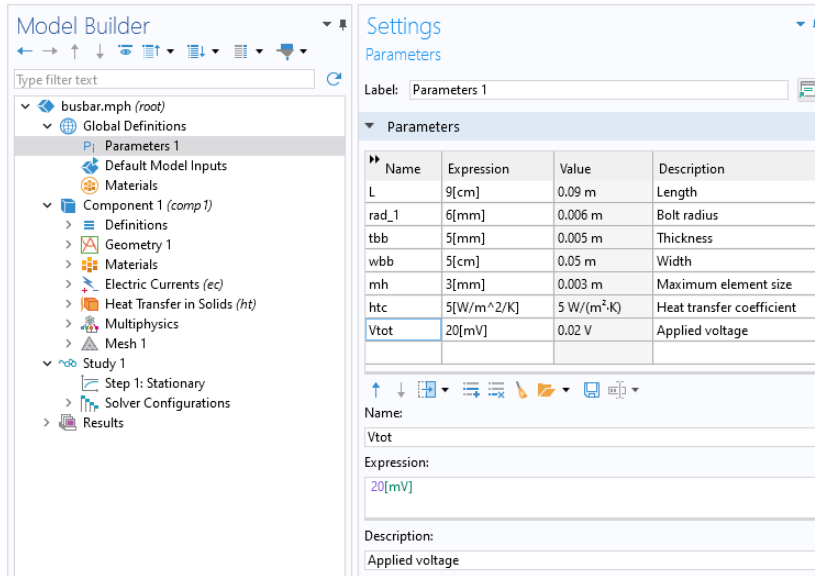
Model Builder

Type filter text

busbar.mph (root)
Global Definitions
Pi Parameters 1
Default Model Inputs
Materials
Component 1 (comp1)
Definitions
Geometry 1
Materials
Electric Currents (ec)
Heat Transfer in Solids (ht)
Multiphysics
Mesh 1
Study 1
Step 1: Stationary
Solver Configurations
Results

Settings
Parameters

Label: Parameters 1

Parameters

| Name | Expression | Value | Description |
|---|---|---|---|
| L | 9[cm] | 0.09 m | Length |
| rad_1 | 6[mm] | 0.006 m | Bolt radius |
| tbb | 5[mm] | 0.005 m | Thickness |
| wbb | 5[cm] | 0.05 m | Width |
| mh | 3[mm] | 0.003 m | Maximum element size |
| htc | 5[W/m^2/K] | 5 W/(m²·K) | Heat transfer coefficient |
| Vtot | 20[mV] | 0.02 V | Applied voltage |
| | | | |

Name:
Vtot
Expression:
20[mV]

Description:
Applied voltage